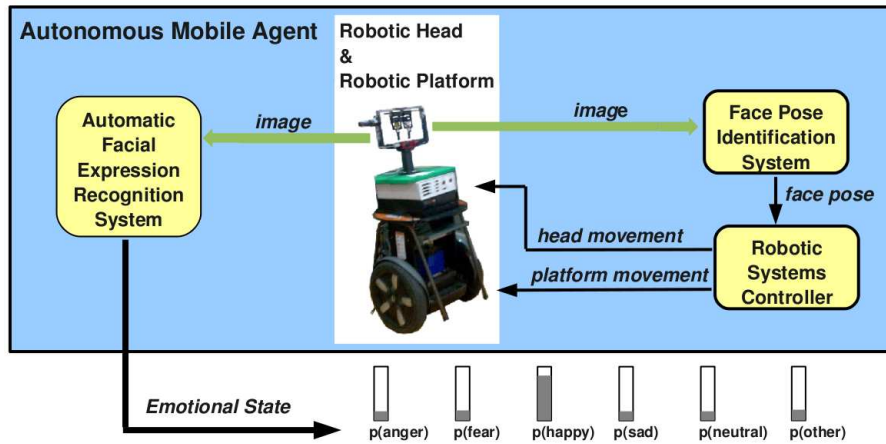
Autonomous Mobile Agent

Robotic Head & Robotic Platform

Automatic Facial Expression Recognition System

image

image

Face Pose Identification System

face pose

head movement

Robotic Systems Controller

platform movement

Emotional State

p(anger) p(fear) p(happy) p(sad) p(neutral) p(other)